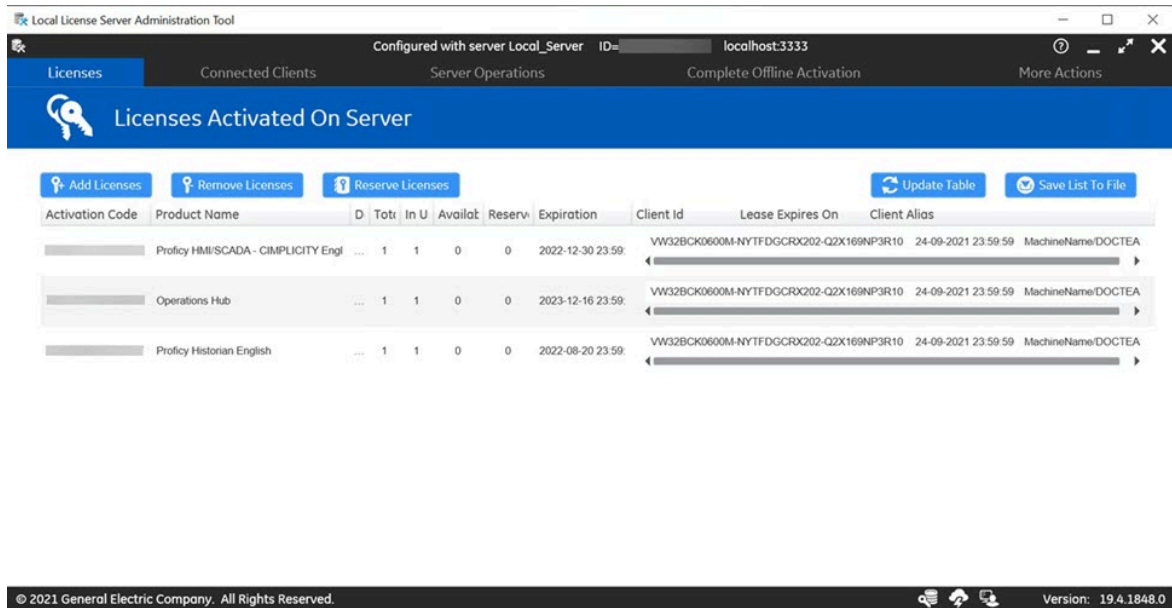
Local License Server Administration Tool

Configured with server Local_Server ID= localhost:3333

Licenses | Connected Clients | Server Operations | Complete Offline Activation | More Actions

Licenses Activated On Server

Add Licenses | Remove Licenses | Reserve Licenses | Update Table | Save List To File

| Activation Code | Product Name | D | Tot | In U | Availat | Reserv | Expiration | Client Id | Lease Expires On | Client Alias |
|---|---|---|---|---|---|---|---|---|---|---|
| | Proficy HMI/SCADA - CIMPLICITY Engl | ... | 1 | 1 | 0 | 0 | 2022-12-30 23:59: | VW32BCK0600M-NYTFDGCRX202-Q2X169NP3R10 | 24-09-2021 23:59:59 | MachineName/DOCTEA |
| | Operations Hub | ... | 1 | 1 | 0 | 0 | 2023-12-16 23:59: | VW32BCK0600M-NYTFDGCRX202-Q2X169NP3R10 | 24-09-2021 23:59:59 | MachineName/DOCTEA |
| | Proficy Historian English | ... | 1 | 1 | 0 | 0 | 2022-08-20 23:59: | VW32BCK0600M-NYTFDGCRX202-Q2X169NP3R10 | 24-09-2021 23:59:59 | MachineName/DOCTEA |

© 2021 General Electric Company. All Rights Reserved.

Version: 19.4.1848.0